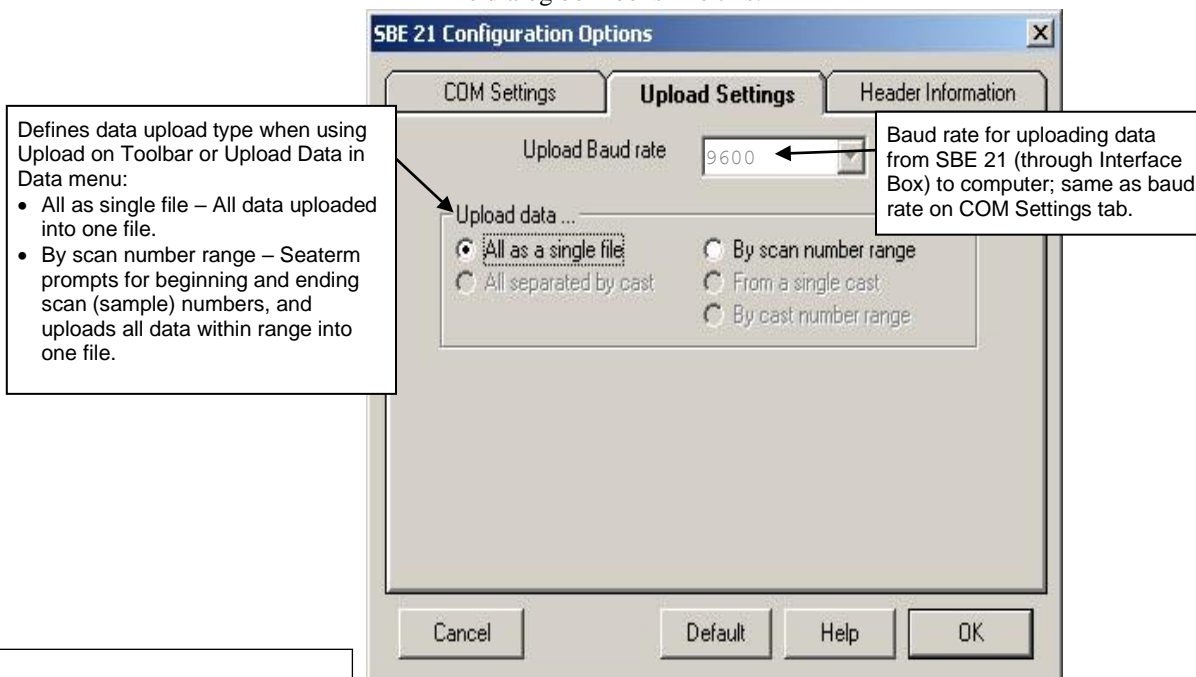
SBE 21 Configuration Options

COM Settings

Upload Settings

Header Information

Defines data upload type when using Upload on Toolbar or Upload Data in Data menu:
- All as single file – All data uploaded into one file.
- By scan number range – Seaterm prompts for beginning and ending scan (sample) numbers, and uploads all data within range into one file.

Upload Baud rate

9600

Baud rate for uploading data from SBE 21 (through Interface Box) to computer; same as baud rate on COM Settings tab.

Upload data ...

All as a single file

By scan number range

All separated by cast

From a single cast

By cast number range

Cancel

Default

Help

OK